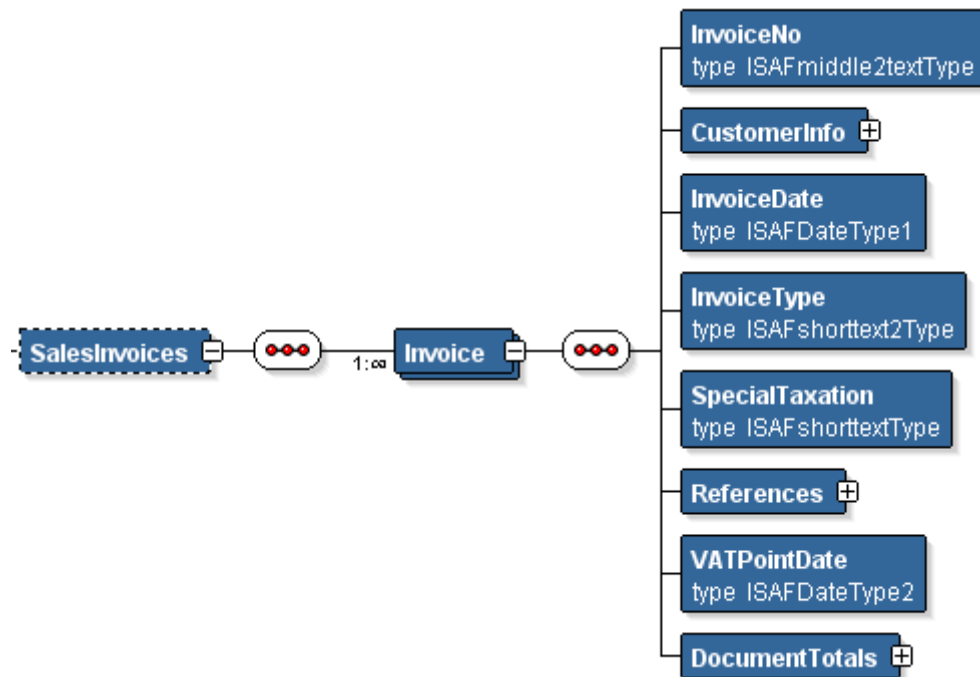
SalesInvoices

1:∞

Invoice

InvoiceNo
type ISAFmiddle2textType

CustomerInfo

InvoiceDate
type ISAFDateType1

InvoiceType
type ISAFshorttext2Type

SpecialTaxation
type ISAFshorttextType

References

VATPointDate
type ISAFDateType2

DocumentTotals